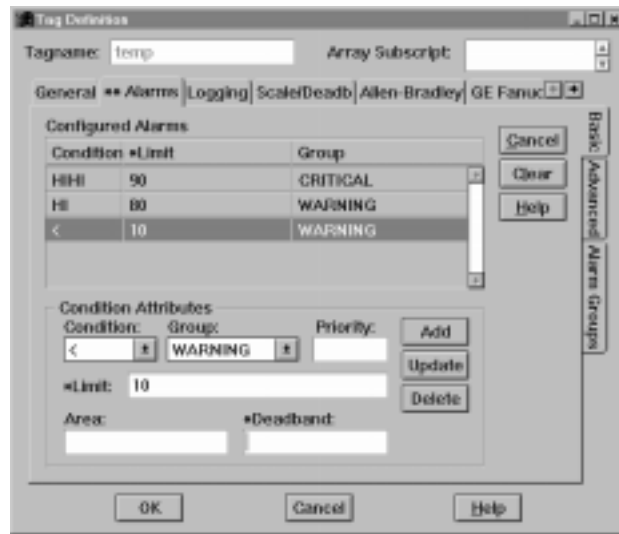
Tag Definition

Tagname: temp

Array Subscript:

General | ** Alarms | Logging | Scale/Deadb | Allen-Bradley | GE Fanuc

Basic | Advanced | Alarm Groups

Configured Alarms

| Condition | *Limit | Group |
|---|---|---|
| HIHI | 90 | CRITICAL |
| HI | 80 | WARNING |
| < | 10 | WARNING |

Cancel
Clear
Help

Condition Attributes

Condition: <
Group: WARNING
Priority:

Add
Update
Delete

*Limit: 10

Area:
*Deadband:

OK
Cancel
Help